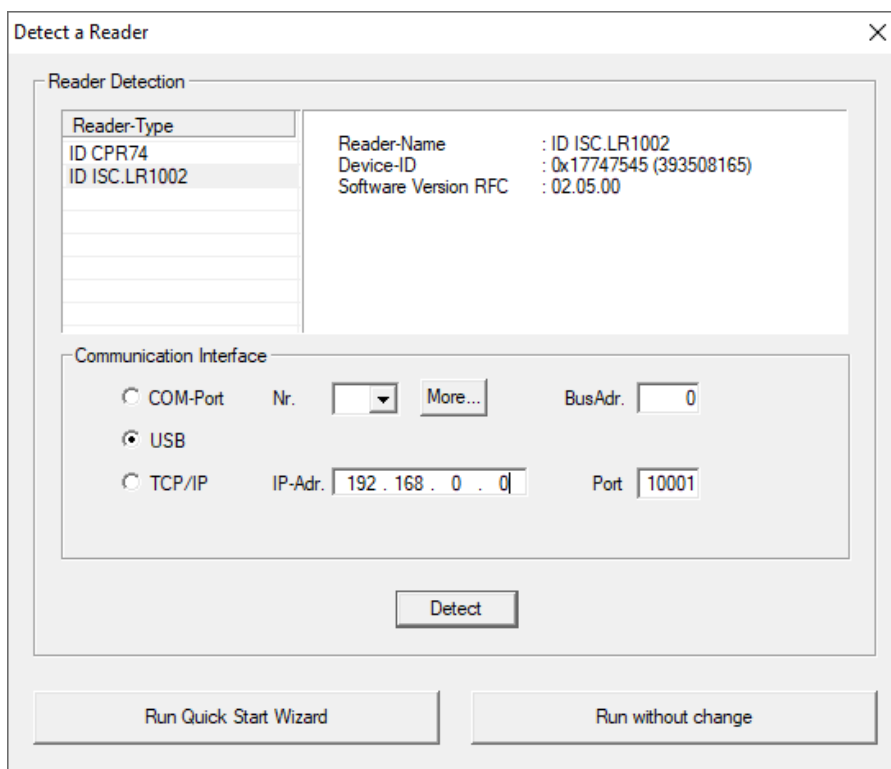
Detect a Reader

Reader Detection

| Reader-Type |
|---|
| ID CPR74 |
| ID ISC.LR1002 |

Reader-Name : ID ISC.LR1002
Device-ID : 0x17747545 (393508165)
Software Version RFC : 02.05.00

Communication Interface

COM-Port Nr. More... BusAdr. 0

USB

TCP/IP IP-Adr. 192 . 168 . 0 . 0 Port 10001

Detect

Run Quick Start Wizard

Run without change